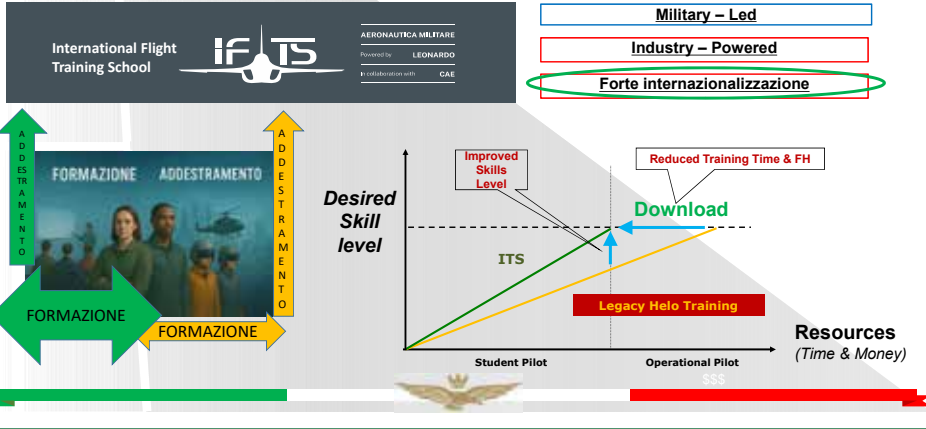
International Flight Training School

IFTS

AERONAUTICA MILITARE
Powered by LEONARDO
In collaboration with CAE

Military – Led

Industry – Powered

Forte internazionalizzazione

ADDESTRAMENTO

FORMAZIONE ADDESTRAMENTO

ADDESTRAMENTO

FORMAZIONE

FORMAZIONE

Desired Skill level

Improved Skills Level

Reduced Training Time & FH

Download

ITS

Legacy Helo Training

Resources
(Time & Money)

Student Pilot

Operational Pilot

$$$